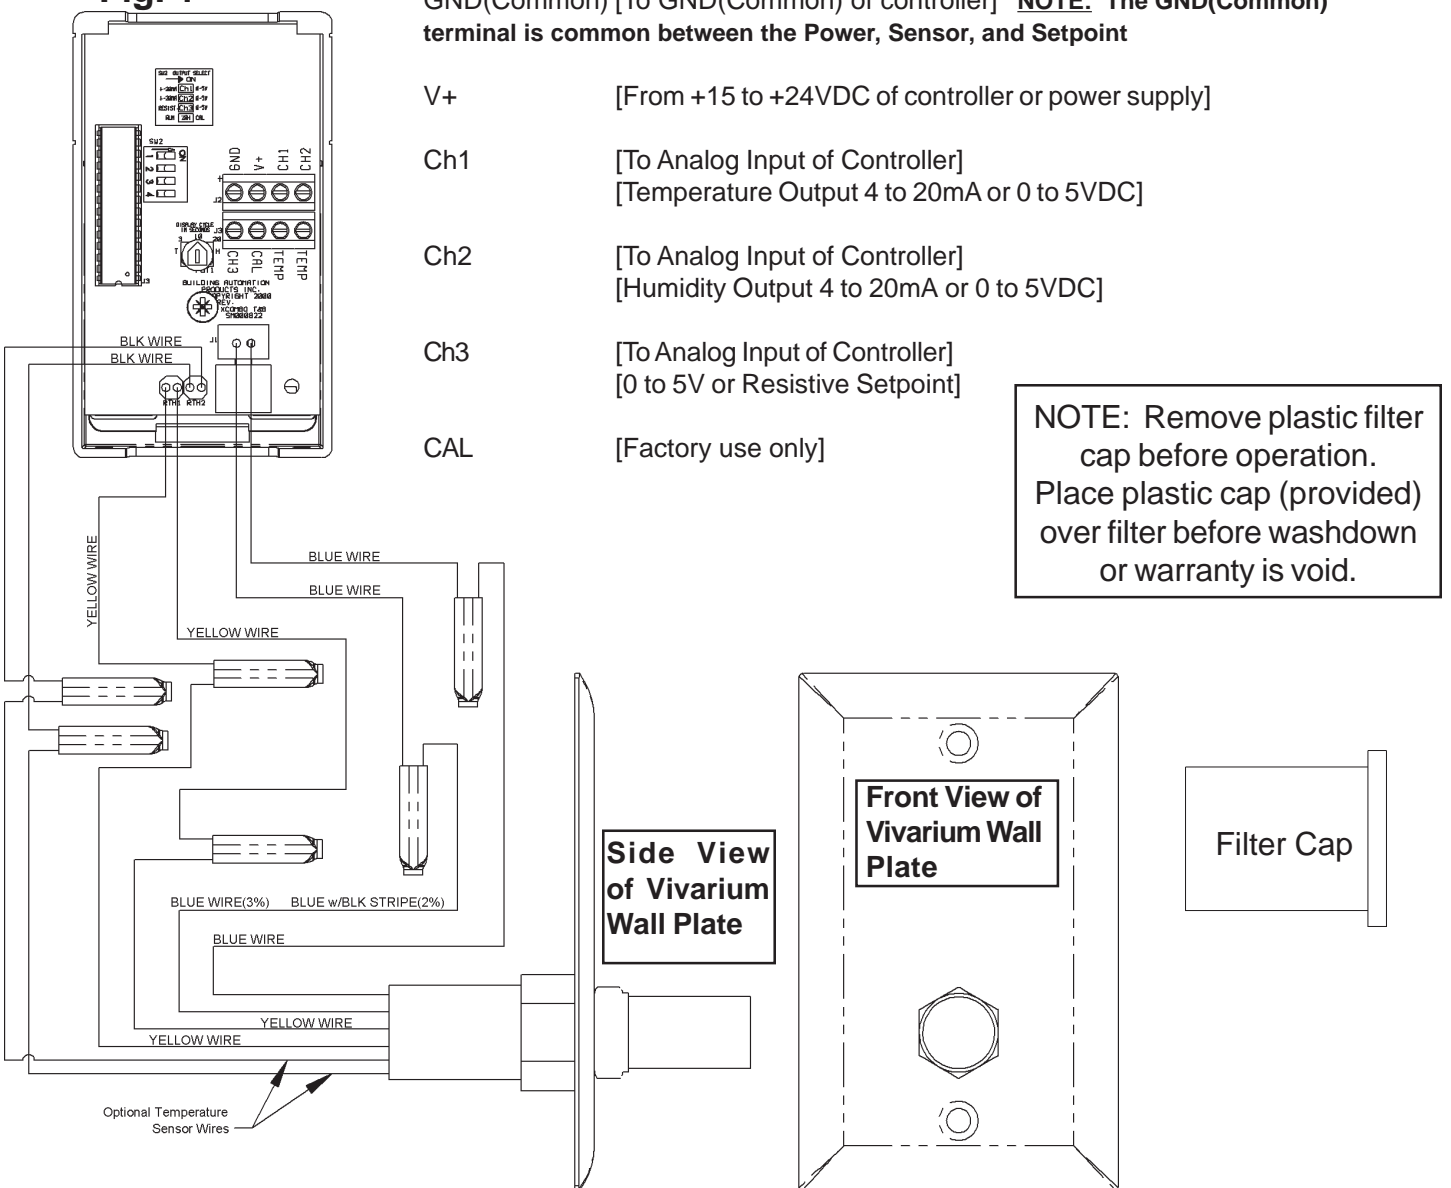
Fig. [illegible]

GND(Common) [To GND(Common) of controller] **NOTE: The GND(Common) terminal is common between the Power, Sensor, and Setpoint**

V+ [From +15 to +24VDC of controller or power supply]

Ch1 [To Analog Input of Controller]
[Temperature Output 4 to 20mA or 0 to 5VDC]

Ch2 [To Analog Input of Controller]
[Humidity Output 4 to 20mA or 0 to 5VDC]

Ch3 [To Analog Input of Controller]
[0 to 5V or Resistive Setpoint]

CAL [Factory use only]

NOTE: Remove plastic filter cap before operation. Place plastic cap (provided) over filter before washdown or warranty is void.

SW2 OUTPUT SELECT
ON
Ch1
Ch2
Ch3
RUN CAL

SW2
ON
1
2
3
4

GND V+ CH1 CH2

J2

DISPLAY CODE
10
20
J3

CH3 CAL TEMP TEMP

BUILDING AUTOMATION PRODUCTS INC.
COPYRIGHT 2000
REV.
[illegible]

BLK WIRE
BLK WIRE

RTH1 RTH2

YELLOW WIRE
YELLOW WIRE
BLUE WIRE
BLUE WIRE

BLUE WIRE(3%)
BLUE w/BLK STRIPE(2%)
BLUE WIRE
YELLOW WIRE
YELLOW WIRE

Optional Temperature Sensor Wires

Side View of Vivarium Wall Plate

Front View of Vivarium Wall Plate

Filter Cap